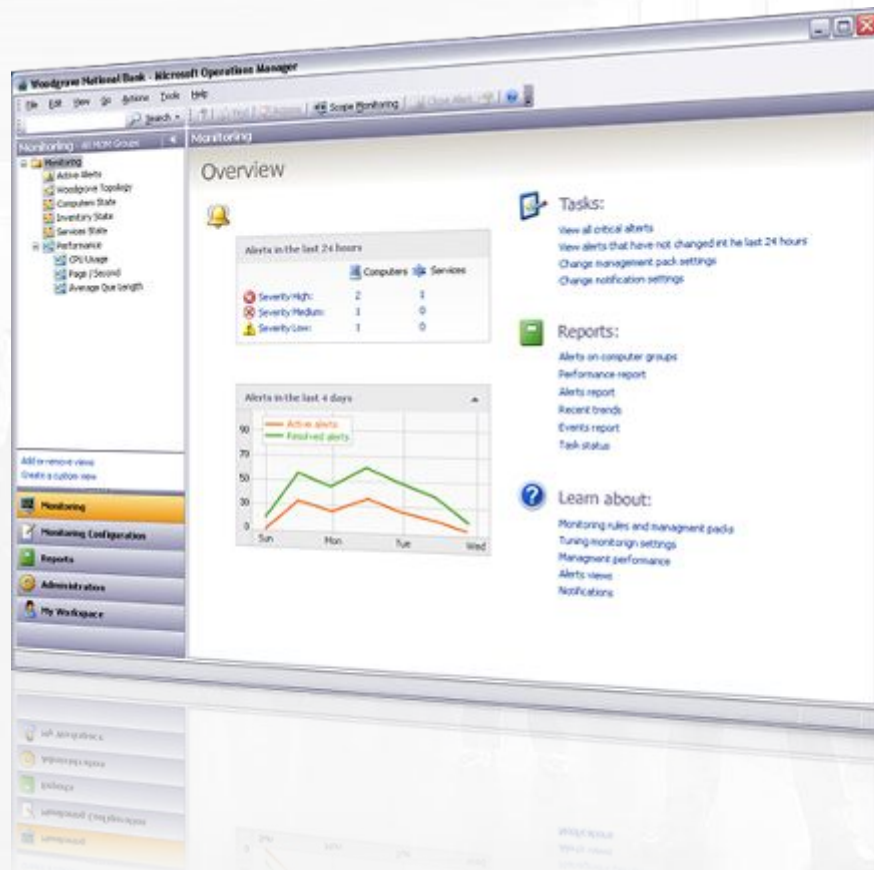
Woodgrove National Bank - Microsoft Operations Manager

File Edit View Go Actions Tools Help

Search · Scope Monitoring

Monitoring All MOM Groups

Monitoring
Active Alerts
Woodgrove Topology
Computers State
Inventory State
Services State
Performance
CPU Usage
Page / Second
Average Que Length

Add or remove views
Create a custom view

Monitoring
Monitoring Configuration
Reports
Administration
My Workspace

Monitoring

Overview

Alerts in the last 24 hours

| | Computers | Services |
|---|---|---|
| Severity High: | 2 | 1 |
| Severity Medium: | 1 | 0 |
| Severity Low: | 1 | 0 |

Alerts in the last 4 days

Active alerts
Resolved alerts

90
70
50
30
0
Sun Mon Tue Wed

Tasks:
View all critical alerts
View alerts that have not changed int he last 24 hours
Change management pack settings
Change notification settings

Reports:
Alerts on computer groups
Performance report
Alerts report
Recent trends
Events report
Task status

Learn about:
Monitoring rules and managment packs
Tuning monitorign settings
Managment performance
Alerts views
Notifications